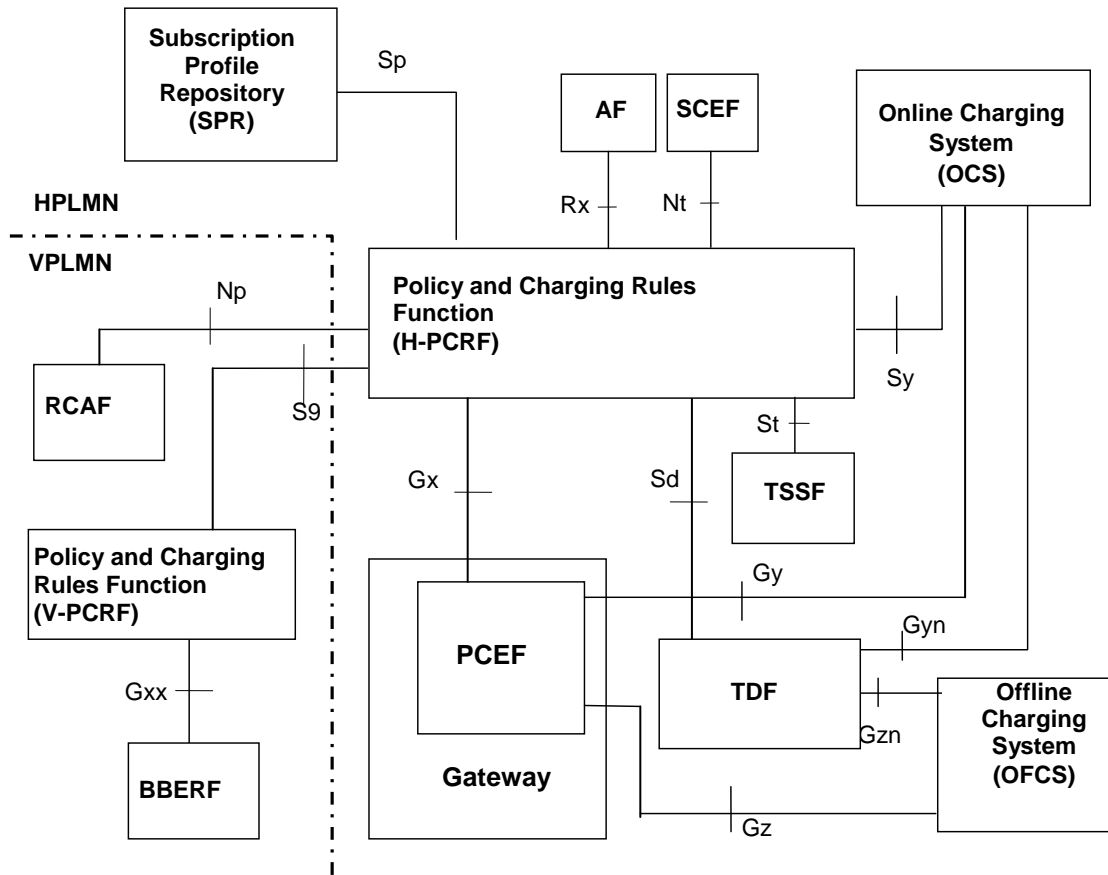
Subscription Profile Repository (SPR)

Sp

AF

SCEF

Online Charging System (OCS)

HPLMN

Rx

Nt

VPLMN

Np

Policy and Charging Rules Function (H-PCRF)

RCAF

S9

Sy

St

Gx

Sd

TSSF

Policy and Charging Rules Function (V-PCRF)

Gy

PCEF

Gyn

TDF

Gxx

Offline Charging System (OFCS)

Gzn

BBERF

Gateway

Gz